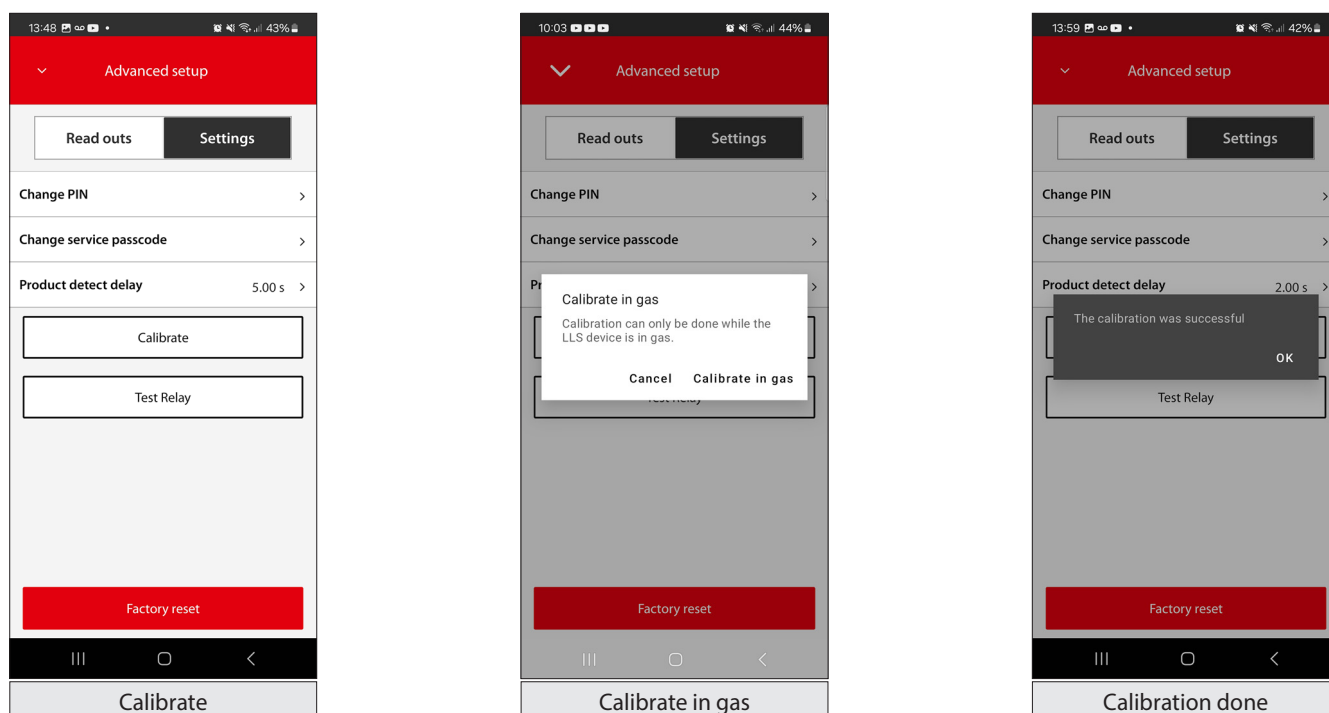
13:48 43%

Advanced setup

Read outs
Settings

Change PIN
Change service passcode
Product detect delay 5.00 s

Calibrate

Test Relay

Factory reset

Calibrate

10:03 44%

Advanced setup

Read outs
Settings

Change PIN
Change service passcode
Pr

Calibrate in gas
Calibration can only be done while the LLS device is in gas.
Cancel Calibrate in gas

Test Relay

Factory reset

Calibrate in gas

13:59 42%

Advanced setup

Read outs
Settings

Change PIN
Change service passcode
Product detect delay 2.00 s

The calibration was successful
OK

Test Relay

Factory reset

Calibration done